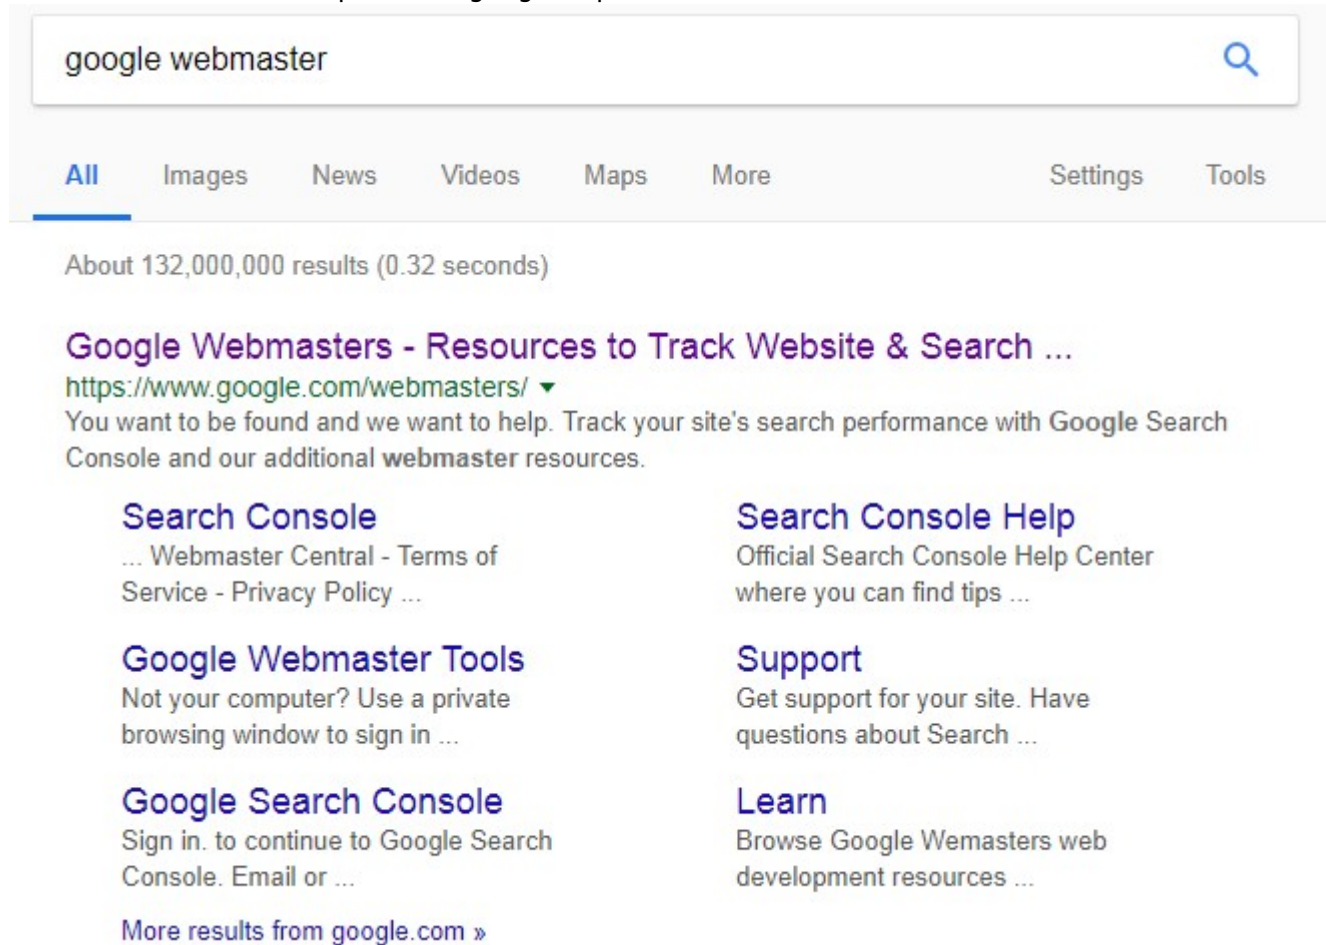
google webmaster

All Images News Videos Maps More Settings Tools

About 132,000,000 results (0.32 seconds)

Google Webmasters - Resources to Track Website & Search ...
https://www.google.com/webmasters/
You want to be found and we want to help. Track your site's search performance with Google Search Console and our additional webmaster resources.

Search Console
... Webmaster Central - Terms of Service - Privacy Policy ...

Search Console Help
Official Search Console Help Center where you can find tips ...

Google Webmaster Tools
Not your computer? Use a private browsing window to sign in ...

Support
Get support for your site. Have questions about Search ...

Google Search Console
Sign in. to continue to Google Search Console. Email or ...

Learn
Browse Google Wemasters web development resources ...

More results from google.com »